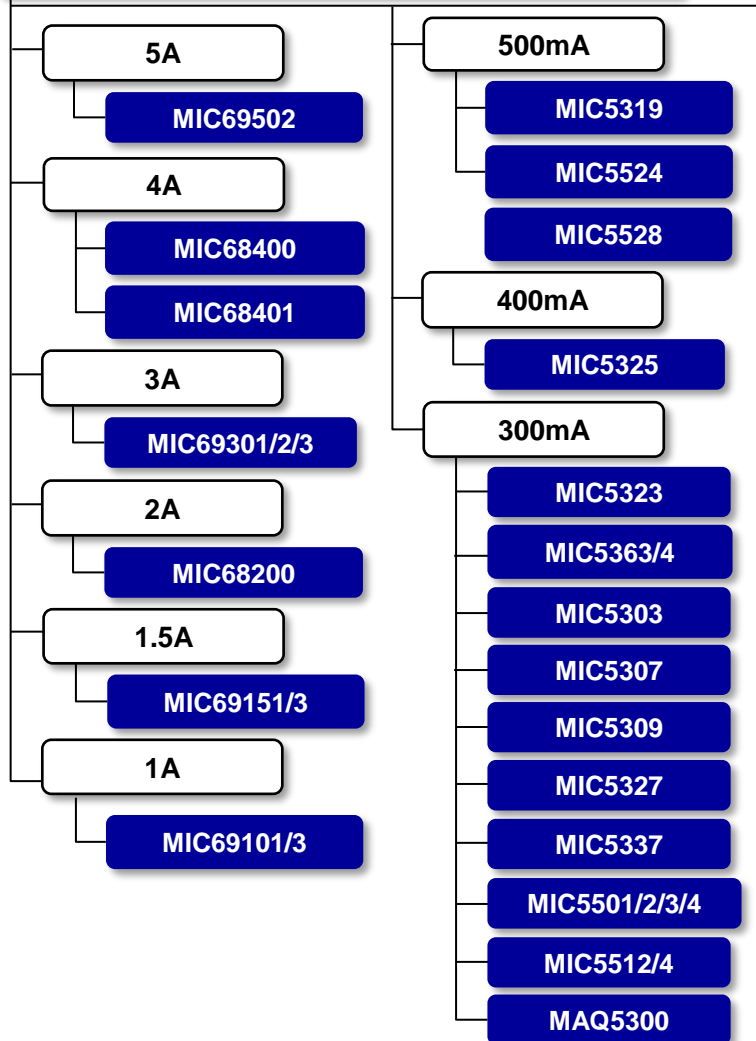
5A

MIC69502

4A

MIC68400

MIC68401

3A

MIC69301/2/3

2A

MIC68200

1.5A

MIC69151/3

1A

MIC69101/3

500mA

MIC5319

MIC5524

MIC5528

400mA

MIC5325

300mA

MIC5323

MIC5363/4

MIC5303

MIC5307

MIC5309

MIC5327

MIC5337

MIC5501/2/3/4

MIC5512/4

MAQ5300